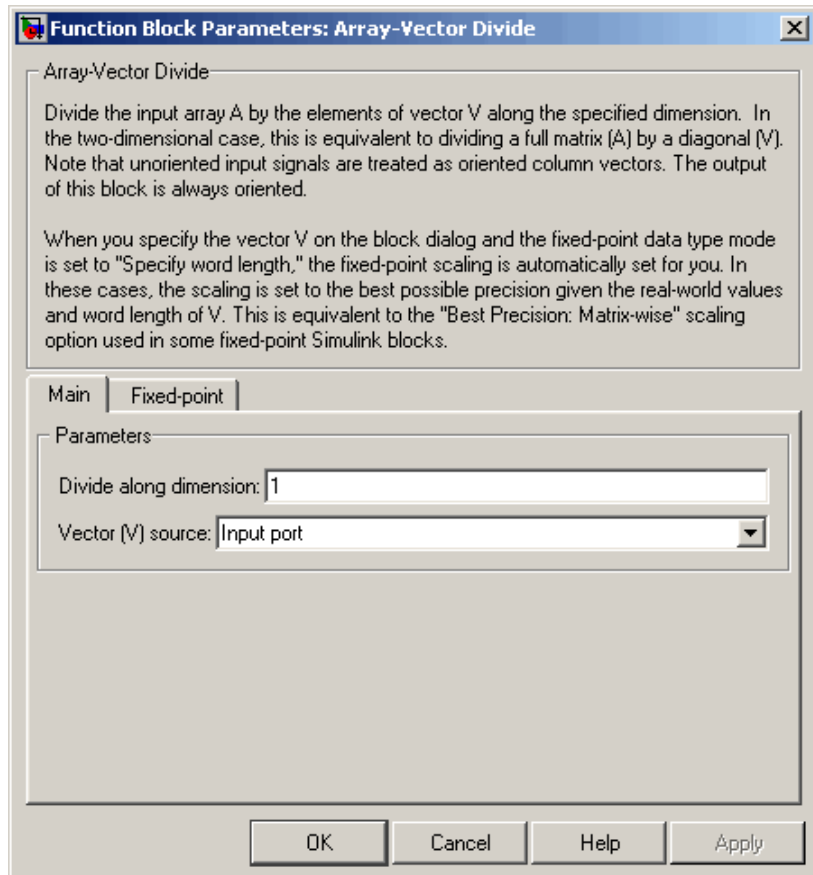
Function Block Parameters: Array-Vector Divide

Array-Vector Divide

Divide the input array A by the elements of vector V along the specified dimension. In the two-dimensional case, this is equivalent to dividing a full matrix (A) by a diagonal (V). Note that unoriented input signals are treated as oriented column vectors. The output of this block is always oriented.

When you specify the vector V on the block dialog and the fixed-point data type mode is set to "Specify word length," the fixed-point scaling is automatically set for you. In these cases, the scaling is set to the best possible precision given the real-world values and word length of V. This is equivalent to the "Best Precision: Matrix-wise" scaling option used in some fixed-point Simulink blocks.

Main | Fixed-point

Parameters

Divide along dimension: 1

Vector (V) source: Input port

OK | Cancel | Help | Apply